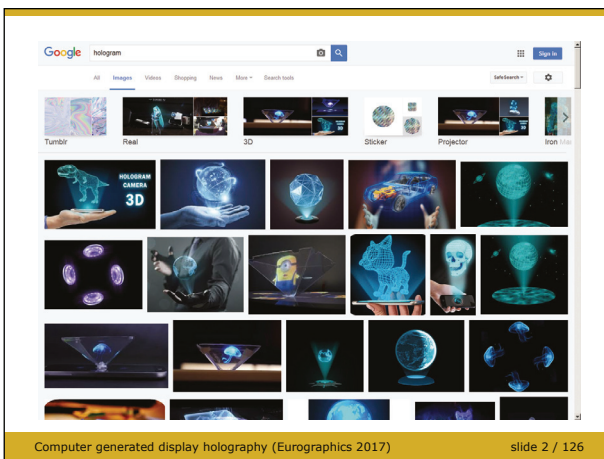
Google hologram

All Images Videos Shopping News More Search tools

Sign in

SafeSearch

Tumblr Real 3D Sticker Projector Iron Ma

HOLOGRAM CAMERA 3D

Computer generated display holography (Eurographics 2017) slide 2 / 126